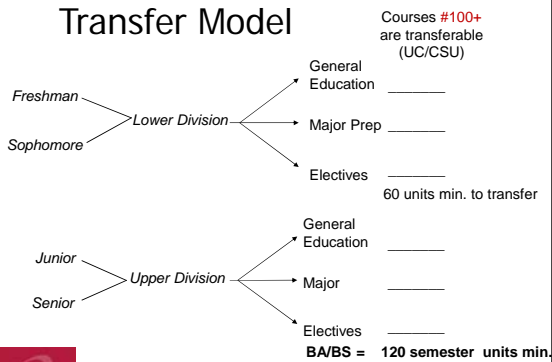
Transfer Model

Courses #100+ are transferable (UC/CSU)

Freshman

Sophomore

Lower Division

General Education _______

Major Prep _______

Electives _______

60 units min. to transfer

Junior

Senior

Upper Division

General Education _______

Major _______

Electives _______

BA/BS = 120 semester units min.